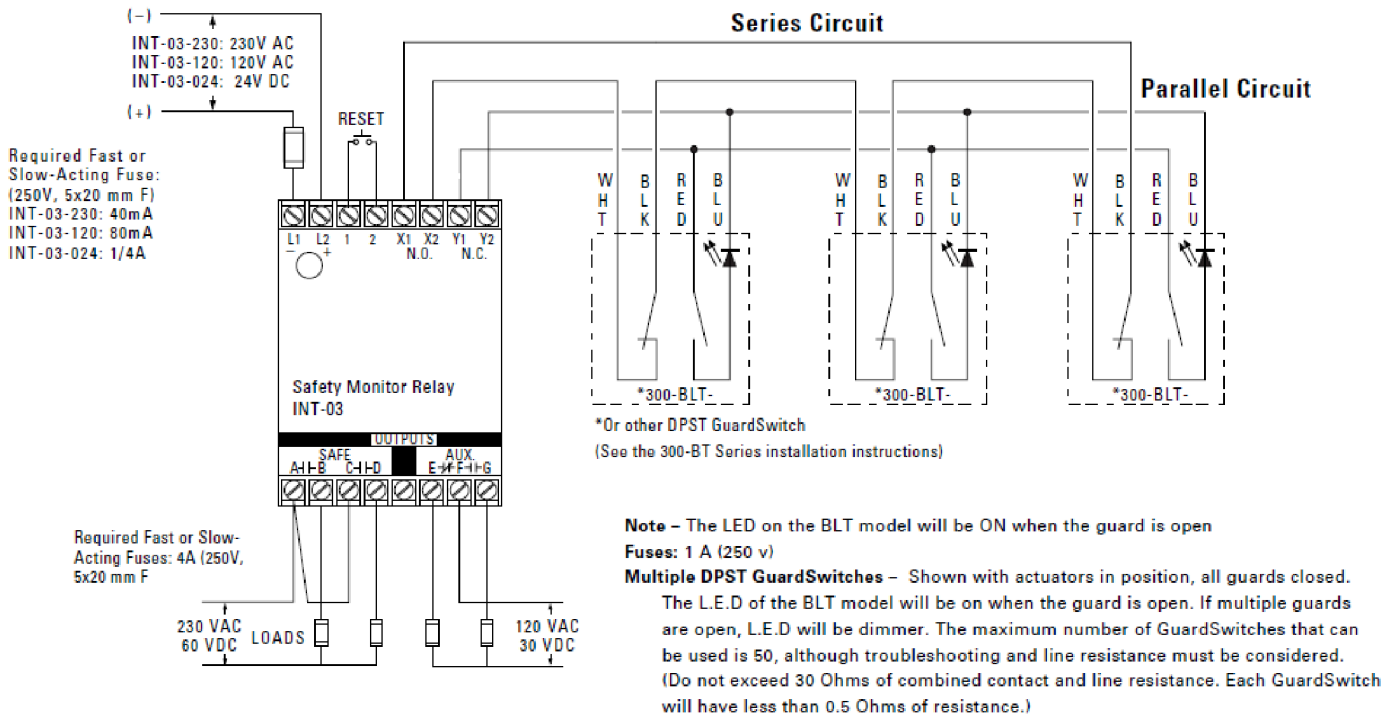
(–)
INT-03-230: 230V AC
INT-03-120: 120V AC
INT-03-024: 24V DC
(+)

Series Circuit

Parallel Circuit

RESET

Required Fast or Slow-Acting Fuse: (250V, 5x20 mm F)
INT-03-230: 40mA
INT-03-120: 80mA
INT-03-024: 1/4A

L1 L2 1 2 X1 X2 Y1 Y2
– + N.O. N.C.

W H T
B L K
R E D
B L U

W H T
B L K
R E D
B L U

W H T
B L K
R E D
B L U

*300-BLT-
*300-BLT-
*300-BLT-

*Or other DPST GuardSwitch
(See the 300-BT Series installation instructions)

Safety Monitor Relay
INT-03

OUTPUTS
SAFE
A B C D
AUX.
E F G

Required Fast or Slow-Acting Fuses: 4A (250V, 5x20 mm F

230 VAC
60 VDC
LOADS
120 VAC
30 VDC

Note – The LED on the BLT model will be ON when the guard is open
Fuses: 1 A (250 v)
Multiple DPST GuardSwitches – Shown with actuators in position, all guards closed. The L.E.D of the BLT model will be on when the guard is open. If multiple guards are open, L.E.D will be dimmer. The maximum number of GuardSwitches that can be used is 50, although troubleshooting and line resistance must be considered. (Do not exceed 30 Ohms of combined contact and line resistance. Each GuardSwitch will have less than 0.5 Ohms of resistance.)